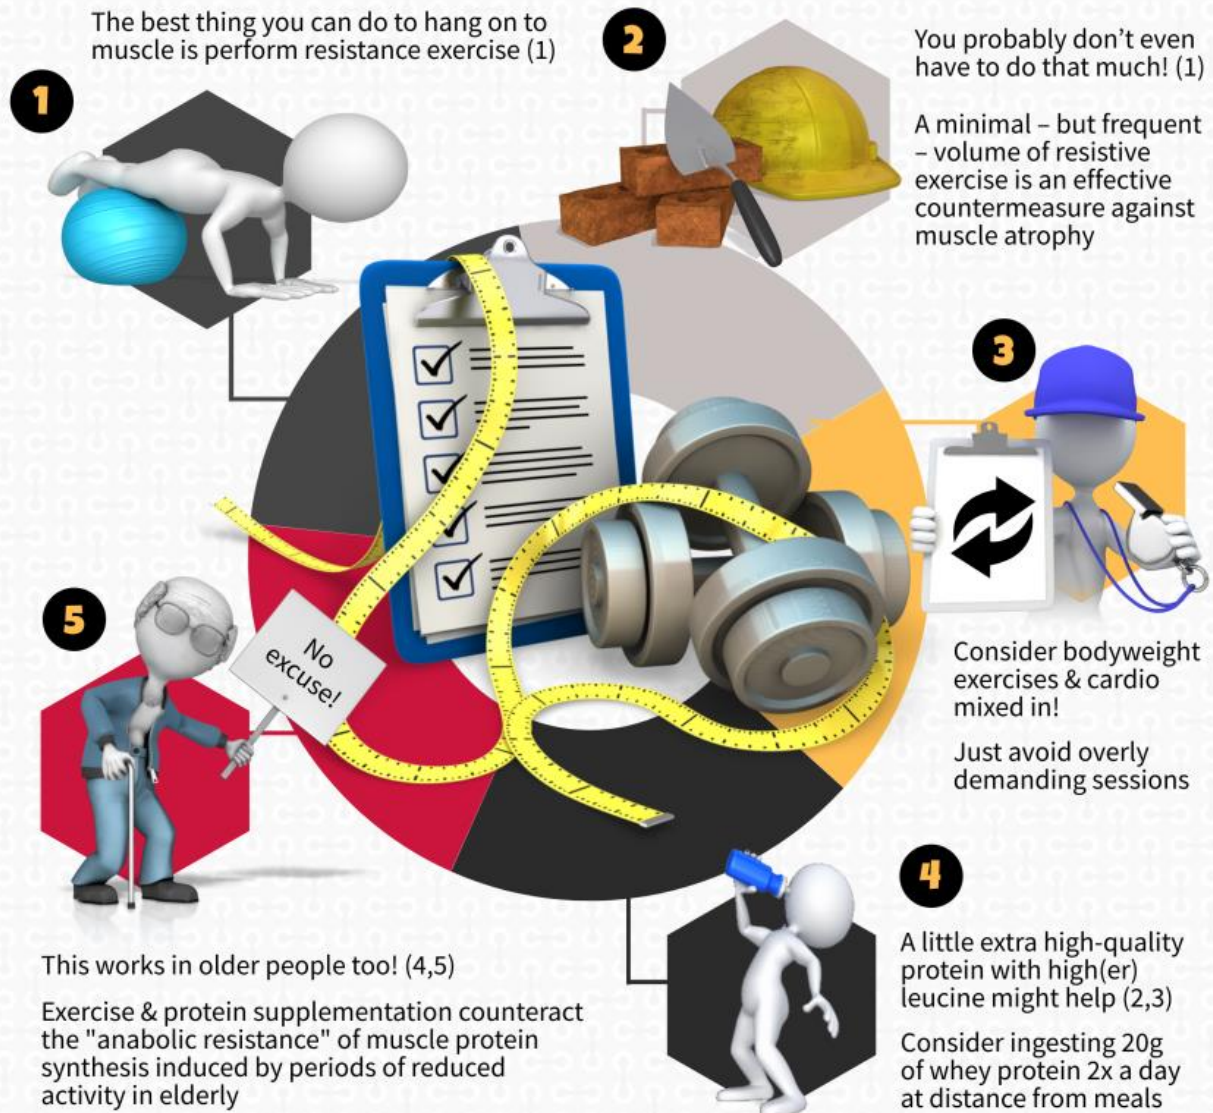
The best thing you can do to hang on to muscle is perform resistance exercise (1)

1

2

You probably don't even have to do that much! (1)

A minimal – but frequent – volume of resistive exercise is an effective countermeasure against muscle atrophy

3

Consider bodyweight exercises & cardio mixed in!

Just avoid overly demanding sessions

5

No excuse!

4

A little extra high-quality protein with high(er) leucine might help (2,3)

Consider ingesting 20g of whey protein 2x a day at distance from meals

This works in older people too! (4,5)

Exercise & protein supplementation counteract the "anabolic resistance" of muscle protein synthesis induced by periods of reduced activity in elderly